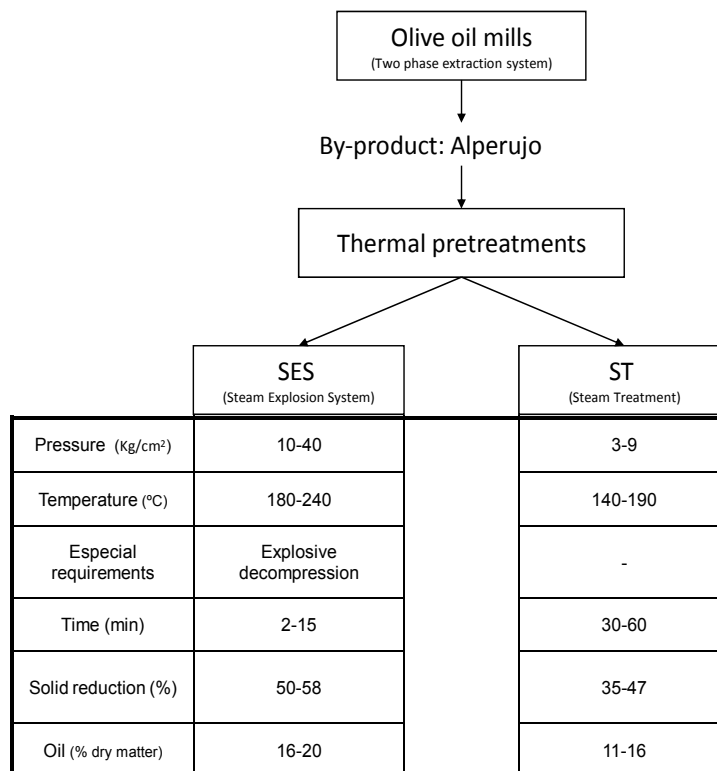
Olive oil mills
(Two phase extraction system)

By-product: Alperujo

Thermal pretreatments

| | SES (Steam Explosion System) | ST (Steam Treatment) |
|---|---|---|
| Pressure (Kg/cm$^2$) | 10-40 | 3-9 |
| Temperature (ºC) | 180-240 | 140-190 |
| Especial requirements | Explosive decompression | - |
| Time (min) | 2-15 | 30-60 |
| Solid reduction (%) | 50-58 | 35-47 |
| Oil (% dry matter) | 16-20 | 11-16 |